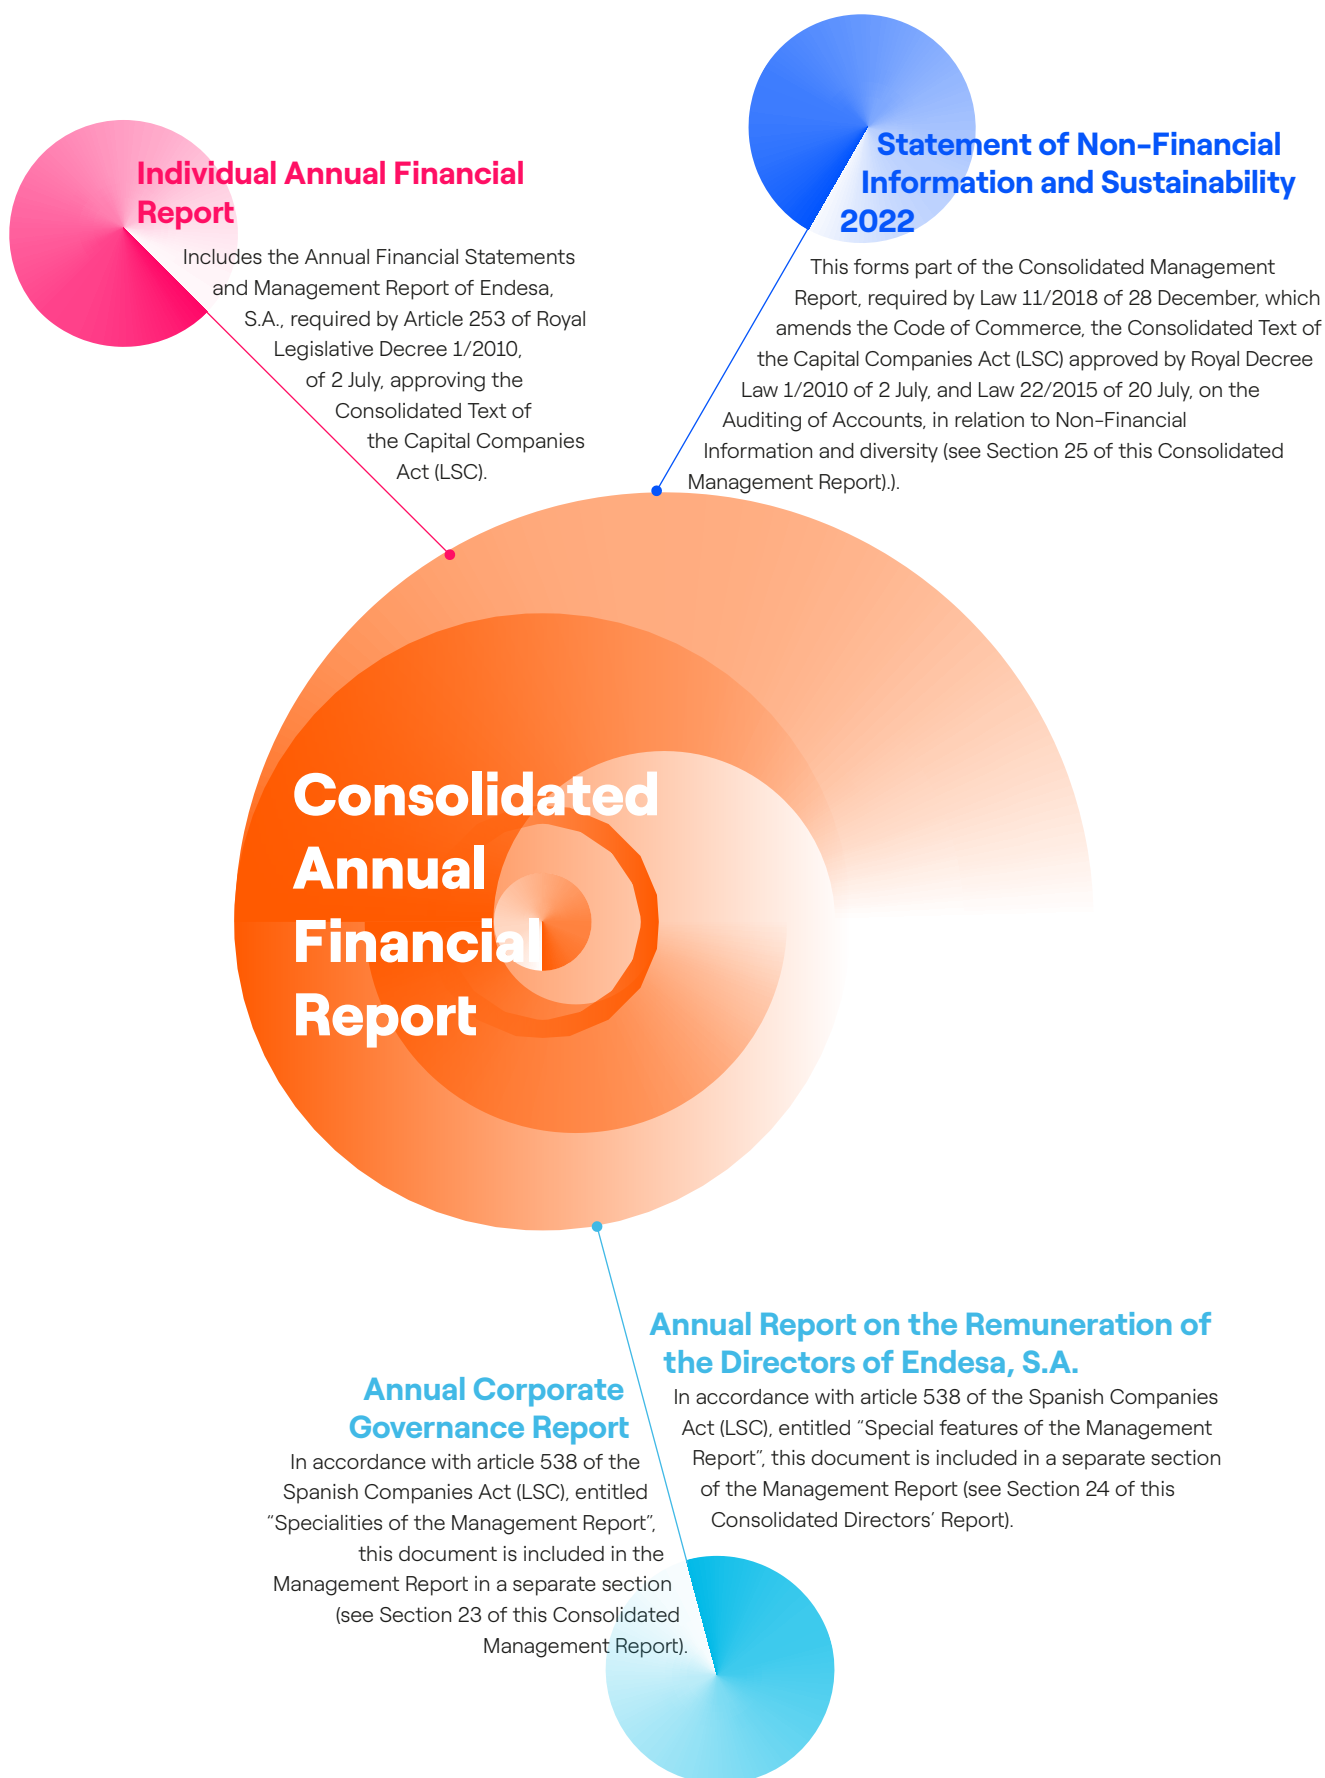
Individual Annual Financial Report

Includes the Annual Financial Statements and Management Report of Endesa, S.A., required by Article 253 of Royal Legislative Decree 1/2010, of 2 July, approving the Consolidated Text of the Capital Companies Act (LSC).

Statement of Non-Financial Information and Sustainability 2022

This forms part of the Consolidated Management Report, required by Law 11/2018 of 28 December, which amends the Code of Commerce, the Consolidated Text of the Capital Companies Act (LSC) approved by Royal Decree Law 1/2010 of 2 July, and Law 22/2015 of 20 July, on the Auditing of Accounts, in relation to Non-Financial Information and diversity (see Section 25 of this Consolidated Management Report).).

Consolidated Annual Financial Report

Annual Report on the Remuneration of the Directors of Endesa, S.A.

In accordance with article 538 of the Spanish Companies Act (LSC), entitled "Special features of the Management Report", this document is included in a separate section of the Management Report (see Section 24 of this Consolidated Directors' Report).

Annual Corporate Governance Report

In accordance with article 538 of the Spanish Companies Act (LSC), entitled "Specialities of the Management Report", this document is included in the Management Report in a separate section (see Section 23 of this Consolidated Management Report).